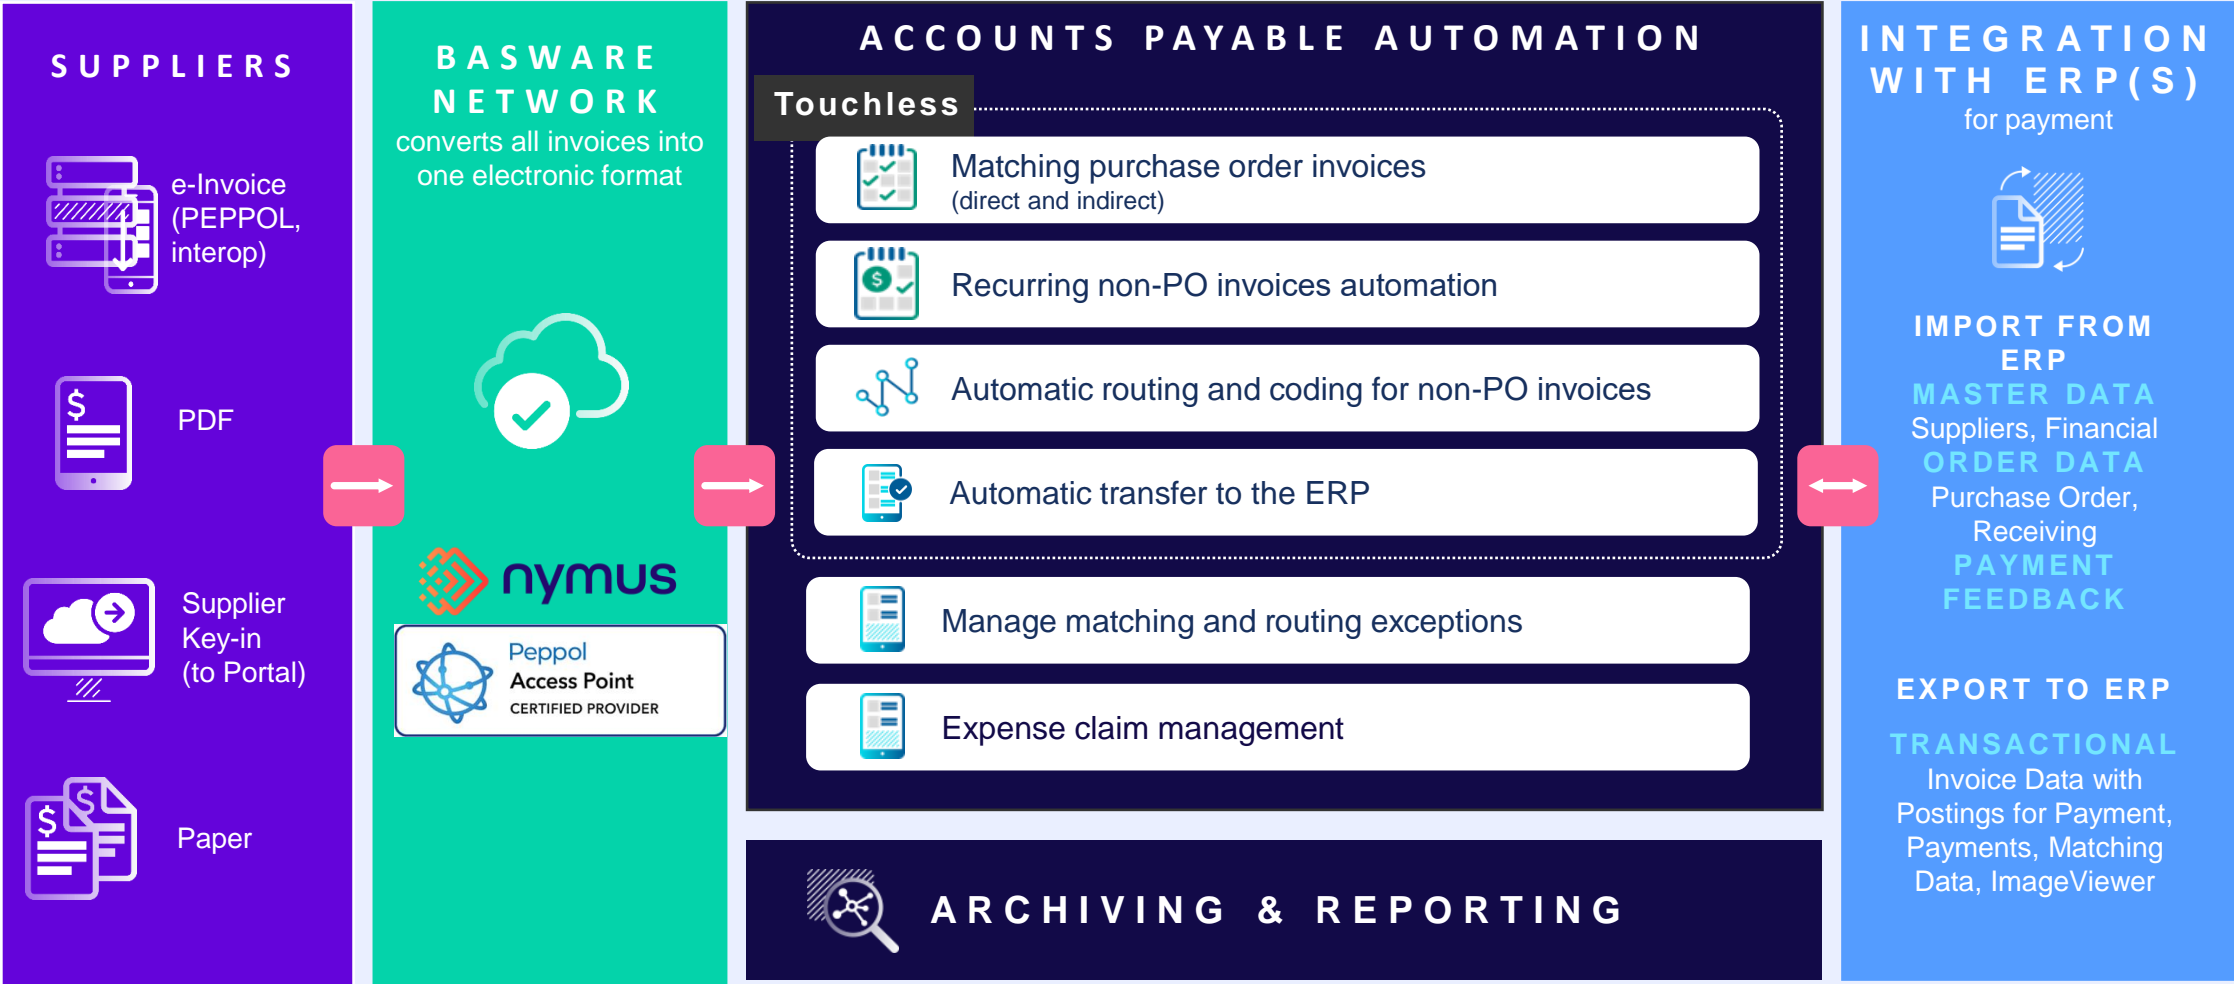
SUPPLIERS

e-Invoice (PEPPOL, interop)

PDF

Supplier Key-in (to Portal)

Paper

BASWARE NETWORK
converts all invoices into one electronic format

nymus

Peppol
Access Point
CERTIFIED PROVIDER

ACCOUNTS PAYABLE AUTOMATION

Touchless

Matching purchase order invoices
(direct and indirect)

Recurring non-PO invoices automation

Automatic routing and coding for non-PO invoices

Automatic transfer to the ERP

Manage matching and routing exceptions

Expense claim management

ARCHIVING & REPORTING

INTEGRATION WITH ERP(S)
for payment

IMPORT FROM ERP
MASTER DATA
Suppliers, Financial
ORDER DATA
Purchase Order, Receiving
PAYMENT FEEDBACK

EXPORT TO ERP

TRANSACTIONAL
Invoice Data with Postings for Payment, Payments, Matching Data, ImageViewer